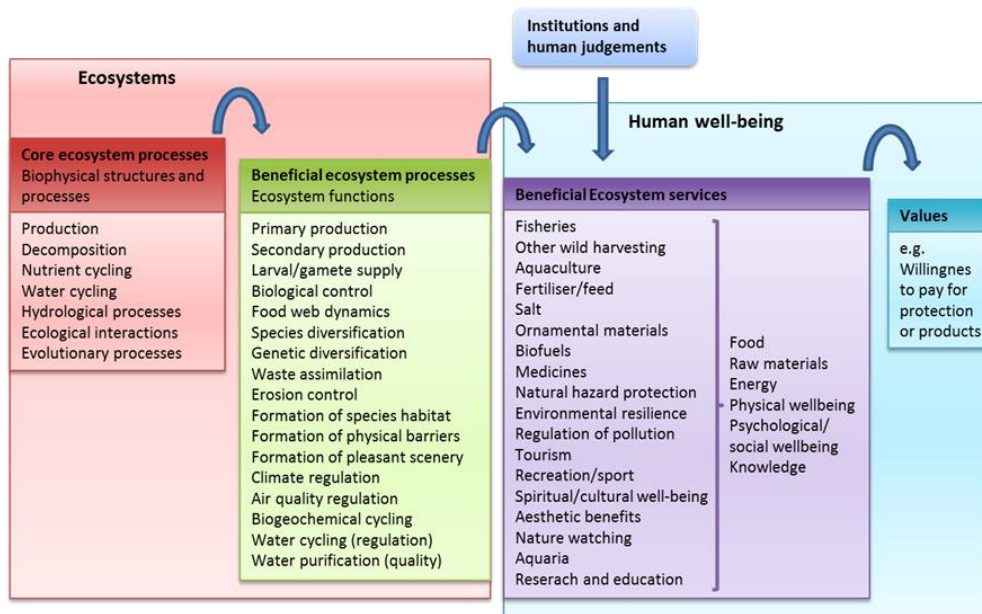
Institutions and human judgements

Ecosystems

Core ecosystem processes
Biophysical structures and processes

Production
Decomposition
Nutrient cycling
Water cycling
Hydrological processes
Ecological interactions
Evolutionary processes

Beneficial ecosystem processes
Ecosystem functions

Primary production
Secondary production
Larval/gamete supply
Biological control
Food web dynamics
Species diversification
Genetic diversification
Waste assimilation
Erosion control
Formation of species habitat
Formation of physical barriers
Formation of pleasant scenery
Climate regulation
Air quality regulation
Biogeochemical cycling
Water cycling (regulation)
Water purification (quality)

Human well-being

Beneficial Ecosystem services

Fisheries
Other wild harvesting
Aquaculture
Fertiliser/feed
Salt
Ornamental materials
Biofuels
Medicines
Natural hazard protection
Environmental resilience
Regulation of pollution
Tourism
Recreation/sport
Spiritual/cultural well-being
Aesthetic benefits
Nature watching
Aquaria
Reserach and education

Food
Raw materials
Energy
Physical wellbeing
Psychological/ social wellbeing
Knowledge

Values

e.g. Willingnes to pay for protection or products